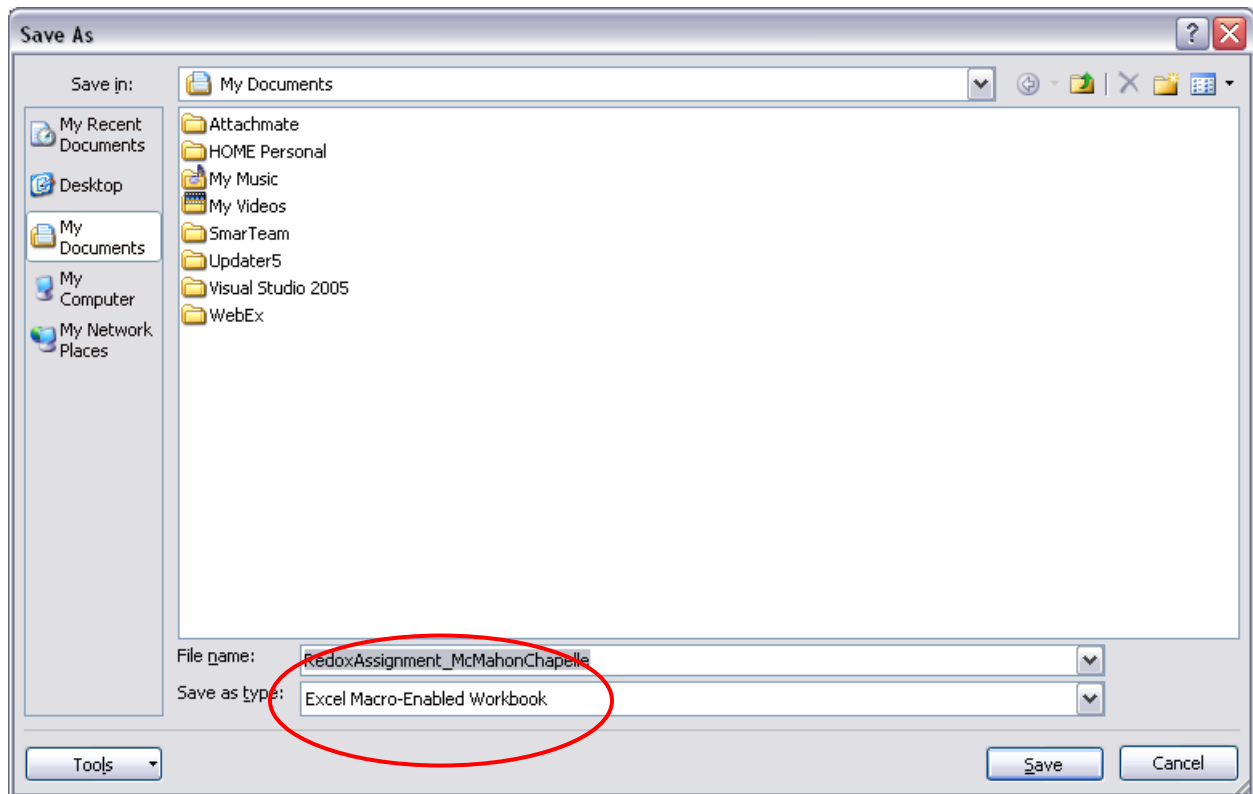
Save As

Save in: My Documents

My Recent Documents
Desktop
My Documents
My Computer
My Network Places

Attachmate
HOME Personal
My Music
My Videos
SmarTeam
Updater5
Visual Studio 2005
WebEx

File name: RedoxAssignment_McMahonChapelle
Save as type: Excel Macro-Enabled Workbook

Tools
Save
Cancel